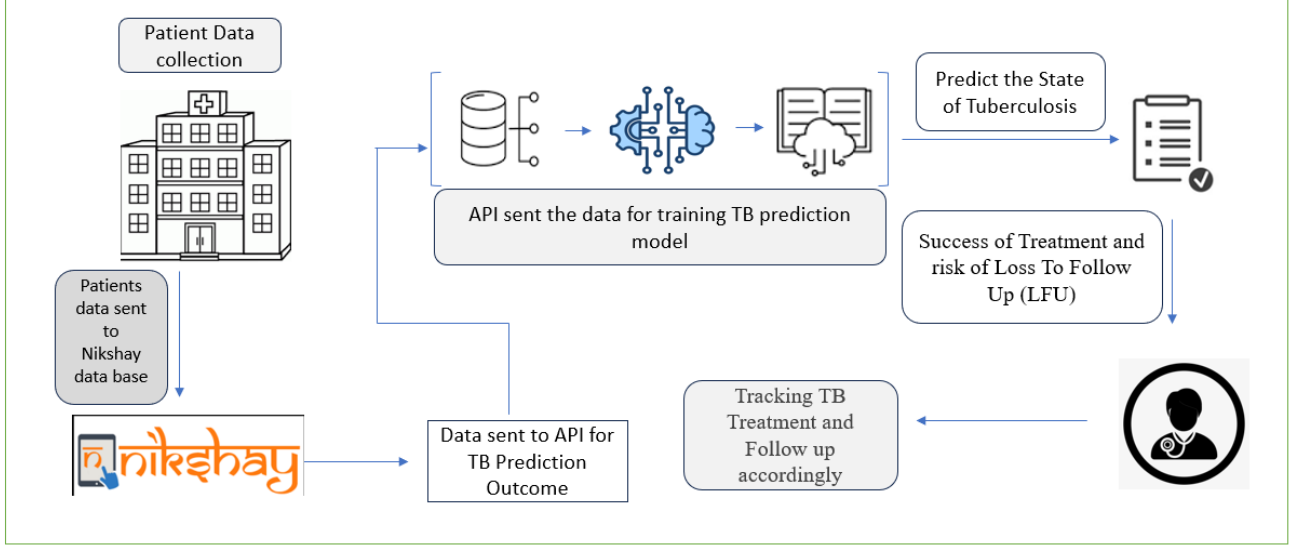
Patient Data collection

Patients data sent to Nikshay data base

nikshay

Data sent to API for TB Prediction Outcome

API sent the data for training TB prediction model

Predict the State of Tuberculosis

Success of Treatment and risk of Loss To Follow Up (LFU)

Tracking TB Treatment and Follow up accordingly